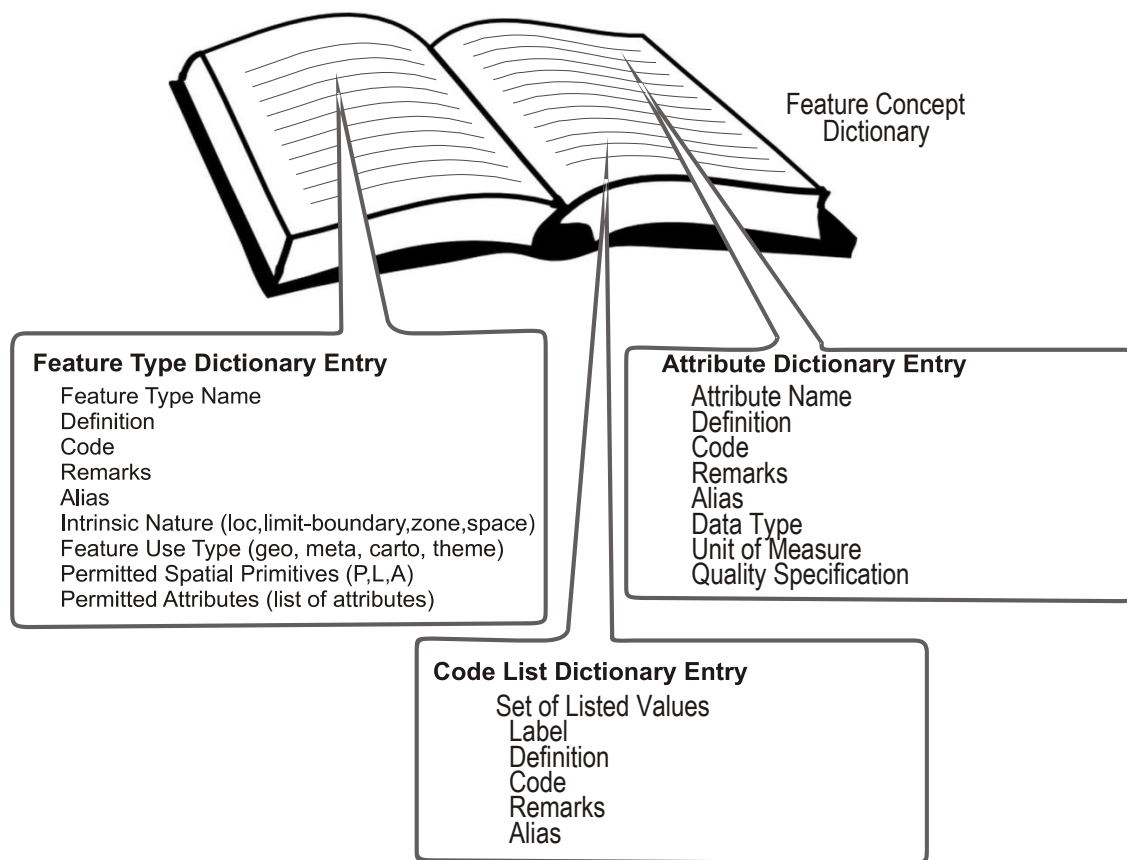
Feature Concept Dictionary

Feature Type Dictionary Entry
Feature Type Name
Definition
Code
Remarks
Alias
Intrinsic Nature (loc,limit-boundary,zone,space)
Feature Use Type (geo, meta, carto, theme)
Permitted Spatial Primitives (P,L,A)
Permitted Attributes (list of attributes)

Attribute Dictionary Entry
Attribute Name
Definition
Code
Remarks
Alias
Data Type
Unit of Measure
Quality Specification

Code List Dictionary Entry
Set of Listed Values
Label
Definition
Code
Remarks
Alias